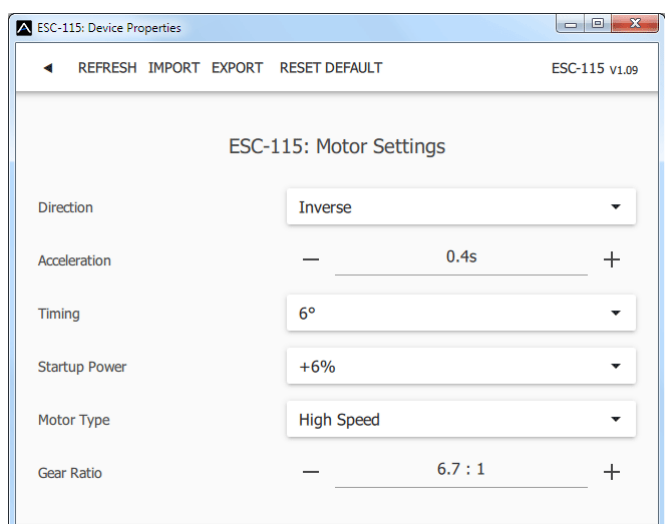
ESC-115: Device Properties

◄ REFRESH IMPORT EXPORT RESET DEFAULT ESC-115 V1.09

ESC-115: Motor Settings

| | |
|---|---|
| Direction | Inverse |
| Acceleration | — 0.4s + |
| Timing | 6° |
| Startup Power | +6% |
| Motor Type | High Speed |
| Gear Ratio | — 6.7 : 1 + |